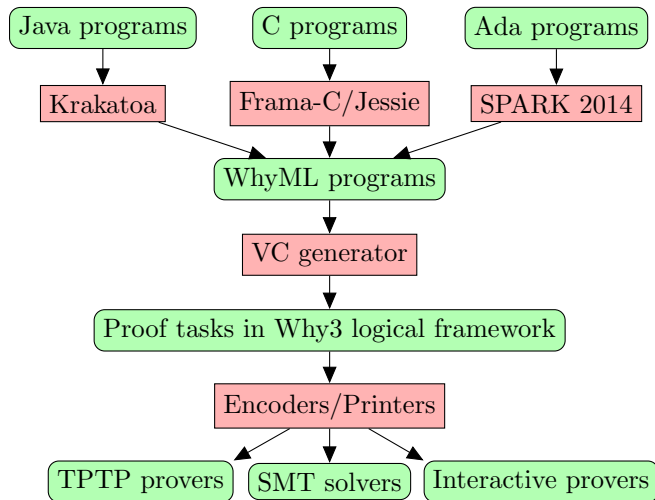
Java programs

C programs

Ada programs

Krakatoa

Frama-C/Jessie

SPARK 2014

WhyML programs

VC generator

Proof tasks in Why3 logical framework

Encoders/Printers

TPTP provers

SMT solvers

Interactive provers